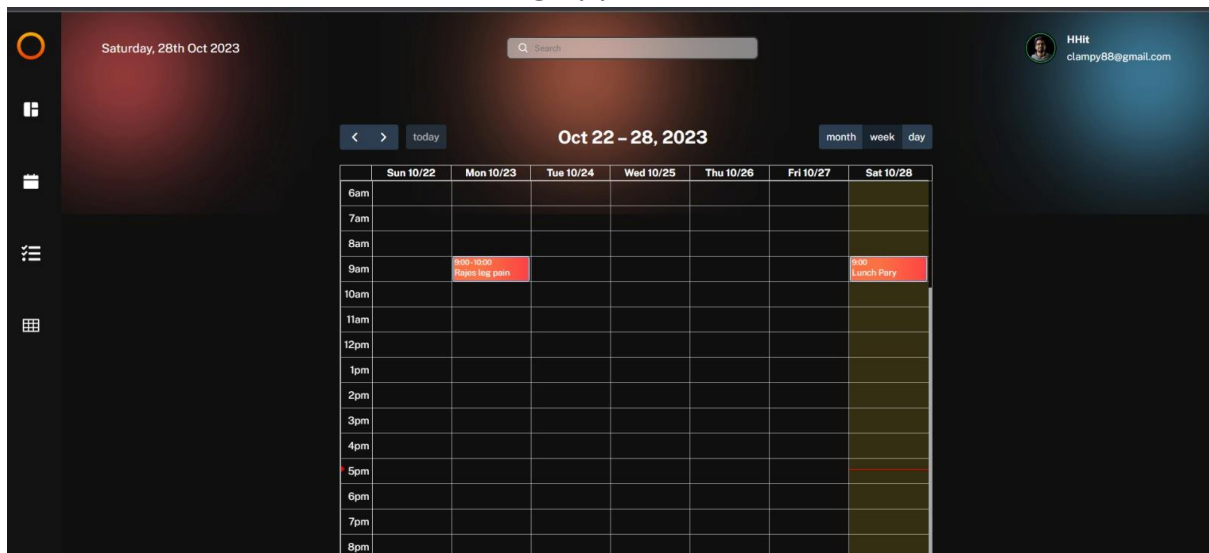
Saturday, 28th Oct 2023

Search

HHit
clampy88@gmail.com

< > today

Oct 22 – 28, 2023

month week day

| | Sun 10/22 | Mon 10/23 | Tue 10/24 | Wed 10/25 | Thu 10/26 | Fri 10/27 | Sat 10/28 |
|---|---|---|---|---|---|---|---|
| 6am | | | | | | | |
| 7am | | | | | | | |
| 8am | | | | | | | |
| 9am | | 9:00 - 10:00 Rajos leg pain | | | | | 9:00 Lunch Pary |
| 10am | | | | | | | |
| 11am | | | | | | | |
| 12pm | | | | | | | |
| 1pm | | | | | | | |
| 2pm | | | | | | | |
| 3pm | | | | | | | |
| 4pm | | | | | | | |
| 5pm | | | | | | | |
| 6pm | | | | | | | |
| 7pm | | | | | | | |
| 8pm | | | | | | | |